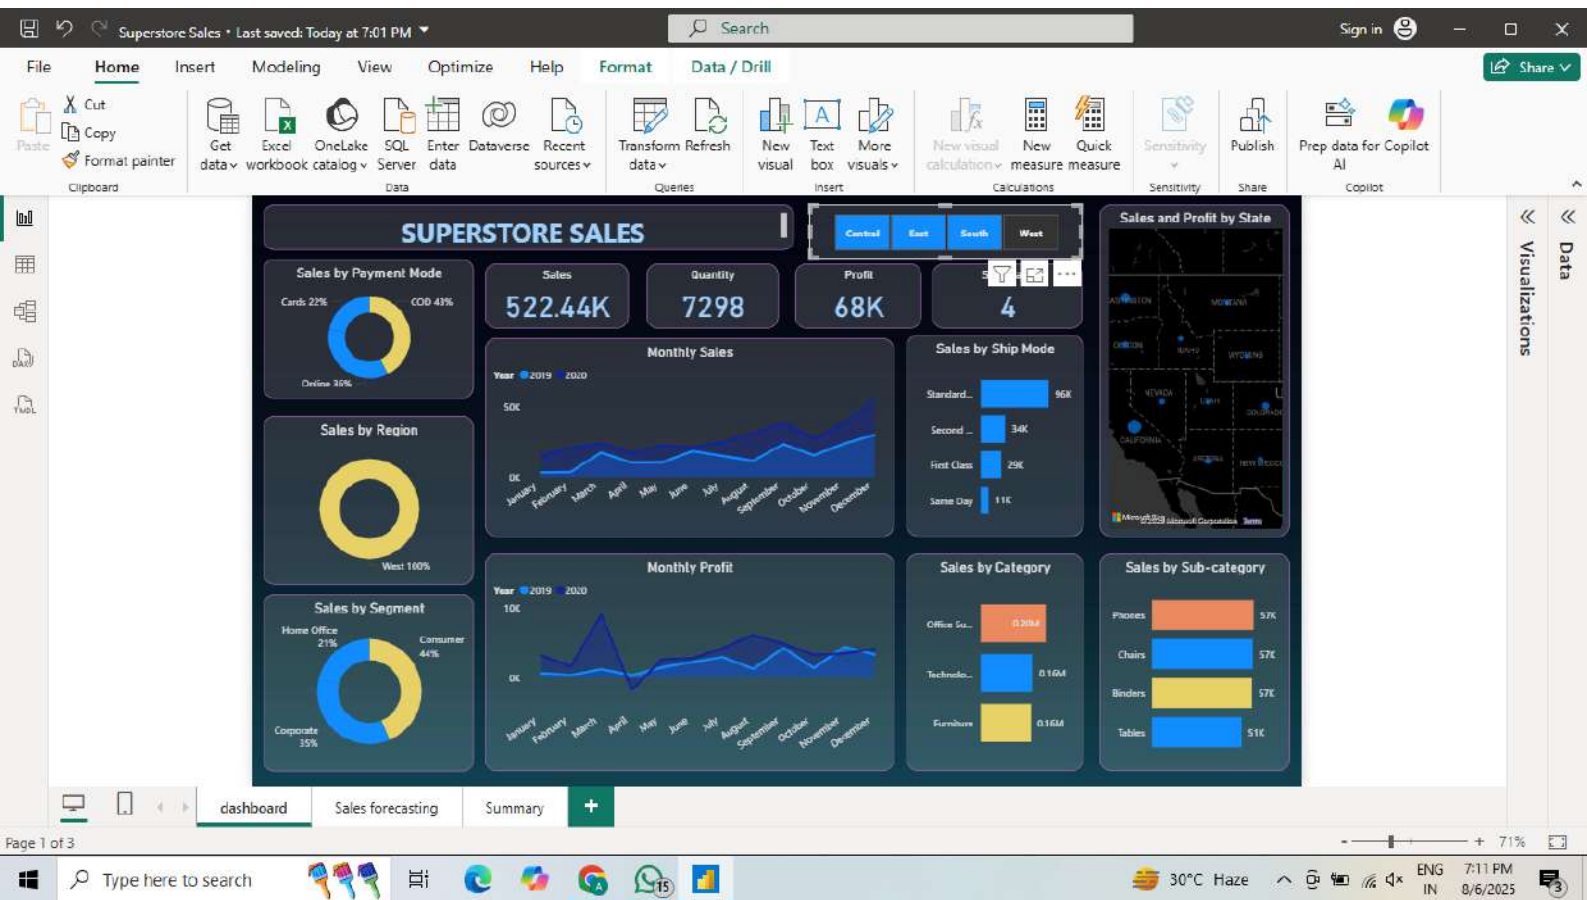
Superstore Sales • Last saved: Today at 7:01 PM

Search

Sign in

File Home Insert Modeling View Optimize Help Format Data / Drill

Share

Paste Cut Copy Format painter
Clipboard

Get data Excel workbook OneLake catalog SQL Server Enter data Dataverse Recent sources
Data

Transform data Refresh
Queries

New visual Text box More visuals
Insert

New visual calculation New measure Quick measure
Calculations

Sensitivity
Sensitivity

Publish
Share

Prep data for AI Copilot
Copilot

SUPERSTORE SALES

Central East South West

Sales by Payment Mode
Cards 22% COD 43% Online 36%

Sales 522.44K

Quantity 7298

Profit 68K

S 4

Monthly Sales
Year 2019 2020
50K
0K
January February March April May June July August September October November December

Sales by Ship Mode
Standard... 96K
Second ... 34K
First Class 29K
Same Day 11K

Sales and Profit by State
WASHINGTON MONTANA OREGON IDAHO WYOMING NEVADA UTAH COLORADO CALIFORNIA ARIZONA NEW MEXICO
Microsoft Bing © Microsoft Corporation Terms

Sales by Region
West 100%

Sales by Segment
Home Office 21% Consumer 44% Corporate 35%

Monthly Profit
Year 2019 2020
10K
0K
January February March April May June July August September October November December

Sales by Category
Office Su... 0.20M
Technolo... 0.16M
Furniture 0.16M

Sales by Sub-category
Phones 57K
Chairs 57K
Binders 57K
Tables 51K

Visualizations

Data

dashboard Sales forecasting Summary +

Page 1 of 3

71%

Type here to search

30°C Haze

ENG IN

7:11 PM 8/6/2025